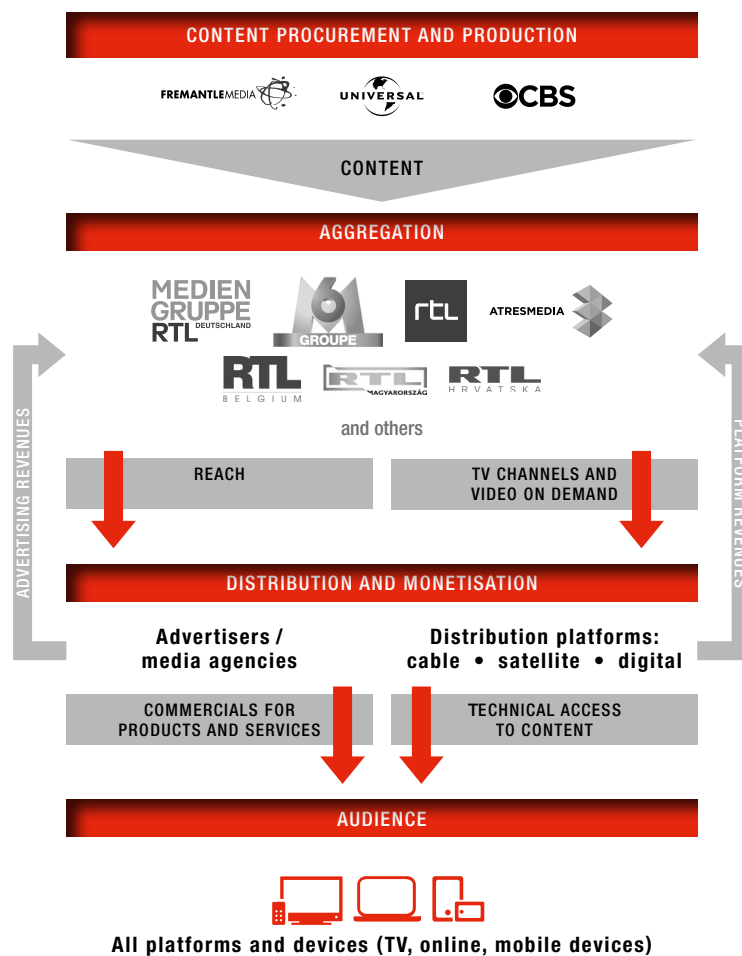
CONTENT PROCUREMENT AND PRODUCTION

FREMANTLEMEDIA UNIVERSAL CBS

CONTENT

AGGREGATION

MEDIEN GRUPPE RTL DEUTSCHLAND

6 GROUPE

rtl

ATRESMEDIA

RTL BELGIUM

RTL MAGYARORSZÁG

RTL HRVATSKA

and others

ADVERTISING REVENUES

PLATFORM REVENUES

REACH

TV CHANNELS AND VIDEO ON DEMAND

DISTRIBUTION AND MONETISATION

Advertisers / media agencies

Distribution platforms: cable • satellite • digital

COMMERCIALS FOR PRODUCTS AND SERVICES

TECHNICAL ACCESS TO CONTENT

AUDIENCE

All platforms and devices (TV, online, mobile devices)